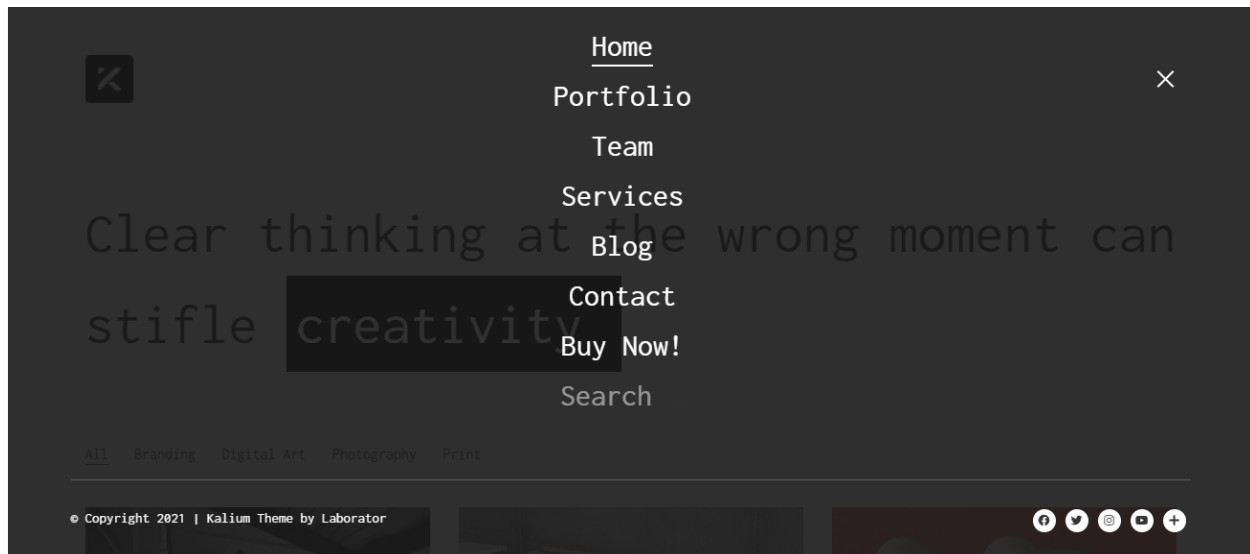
Home
Portfolio
Team
Services
Blog
Contact
Buy Now!
Search

Clear thinking at the wrong moment can stifle creativity.

All Branding Digital Art Photography Print

© Copyright 2021 | Kalium Theme by Laborator